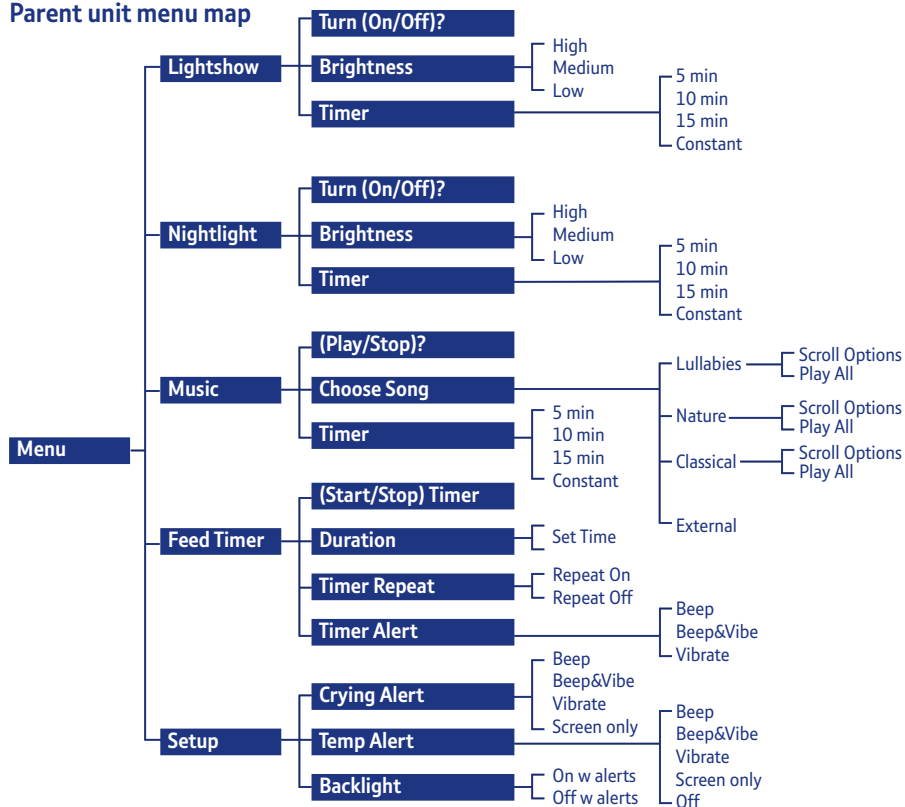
Parent unit menu map

Menu

Lightshow
Turn (On/Off)?
Brightness
High
Medium
Low
Timer
5 min
10 min
15 min
Constant

Nightlight
Turn (On/Off)?
Brightness
High
Medium
Low
Timer
5 min
10 min
15 min
Constant

Music
(Play/Stop)?
Choose Song
Lullabies
Scroll Options
Play All
Nature
Scroll Options
Play All
Classical
Scroll Options
Play All
External
Timer
5 min
10 min
15 min
Constant

Feed Timer
(Start/Stop) Timer
Duration
Set Time
Timer Repeat
Repeat On
Repeat Off
Timer Alert
Beep
Beep&Vibe
Vibrate

Setup
Crying Alert
Beep
Beep&Vibe
Vibrate
Screen only
Temp Alert
Beep
Beep&Vibe
Vibrate
Screen only
Off
Backlight
On w alerts
Off w alerts